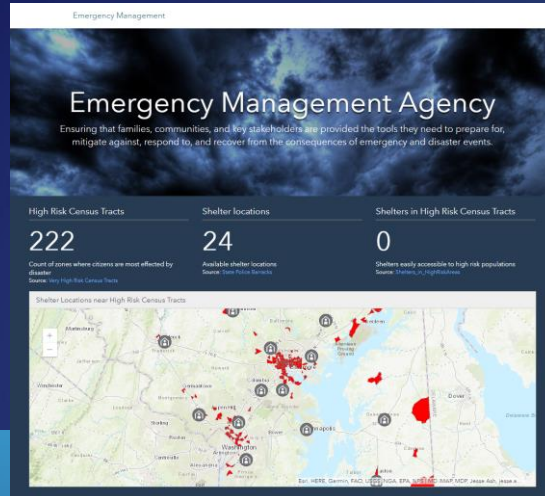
Emergency Management

Emergency Management Agency

Ensuring that families, communities, and key stakeholders are provided the tools they need to prepare for, mitigate against, respond to, and recover from the consequences of emergency and disaster events.

High Risk Census Tracts

222

Count of zones where citizens are most effected by disaster

Source: Very High Risk Census Tracts

Shelter locations

24

Available shelter locations

Source: State Police Barracks

Shelters in High Risk Census Tracts

0

Shelters easily accessible to high risk populations

Source: Shelters_in_HighRiskAreas

Shelter Locations near High Risk Census Tracts

+

−

Baltimore

Washington

Annapolis

Dover

Esri, HERE, Garmin, FAO, USGS, NGA, EPA, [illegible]